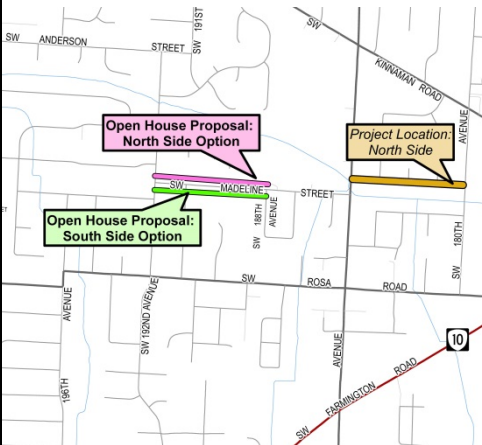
SW ANDERSON STREET SW 191ST

SW KINNAMAN ROAD

Open House Proposal: North Side Option

Project Location: North Side

AVENUE

SW MADELINE STREET

SW 188TH AVENUE

Open House Proposal: South Side Option

SW 180TH

SW ROSA ROAD

AVENUE

SW 192ND AVENUE

196TH

AVENUE

10

SW FARMINGTON ROAD